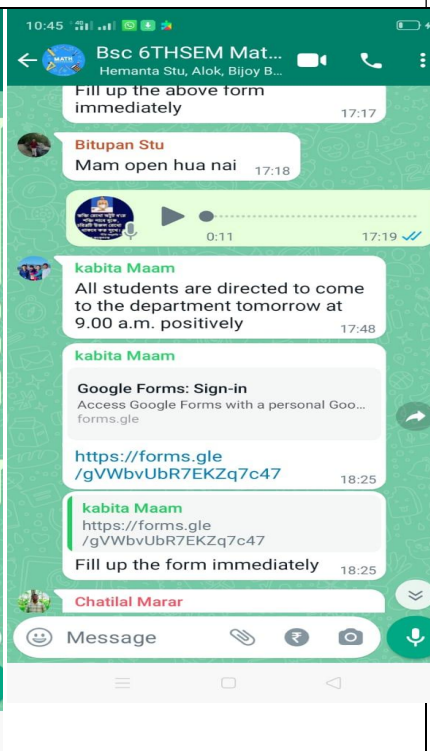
10:45

Bsc 6THSEM Mat...
Hemanta Stu, Alok, Bijoy B...

Fill up the above form immediately 17:17

Bitupan Stu
Mam open hua nai 17:18

0:11 17:19

kabita Maam
All students are directed to come to the department tomorrow at 9.00 a.m. positively 17:48

kabita Maam
Google Forms: Sign-in
Access Google Forms with a personal Goo...
forms.gle
https://forms.gle/gVWbvUbR7EKZq7c47 18:25

kabita Maam
https://forms.gle/gVWbvUbR7EKZq7c47
Fill up the form immediately 18:25

Chatilal Marar

Message